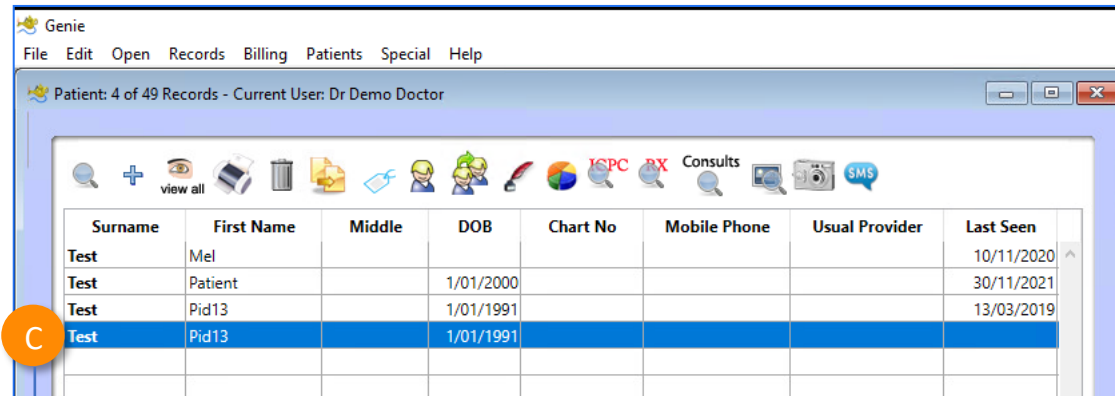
Genie

File Edit Open Records Billing Patients Special Help

Patient: 4 of 49 Records - Current User: Dr Demo Doctor

view all ICPC RX Consults SMS

| Surname | First Name | Middle | DOB | Chart No | Mobile Phone | Usual Provider | Last Seen |
|---|---|---|---|---|---|---|---|
| Test | Mel | | | | | | 10/11/2020 |
| Test | Patient | | 1/01/2000 | | | | 30/11/2021 |
| Test | Pid13 | | 1/01/1991 | | | | 13/03/2019 |
| Test | Pid13 | | 1/01/1991 | | | | |

C